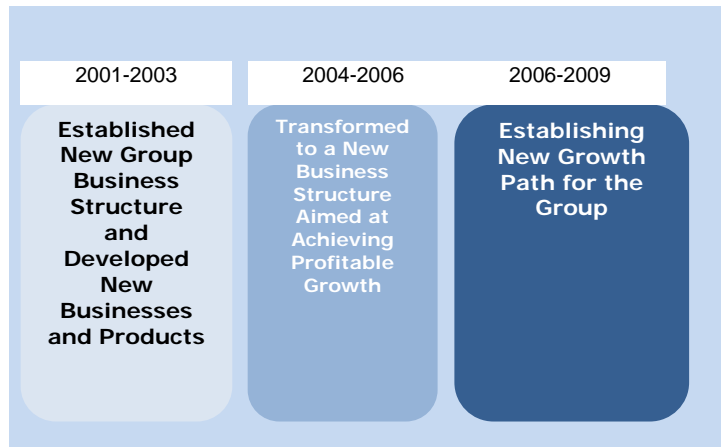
2001-2003

2004-2006

2006-2009

Established New Group Business Structure and Developed New Businesses and Products

Transformed to a New Business Structure Aimed at Achieving Profitable Growth

Establishing New Growth Path for the Group